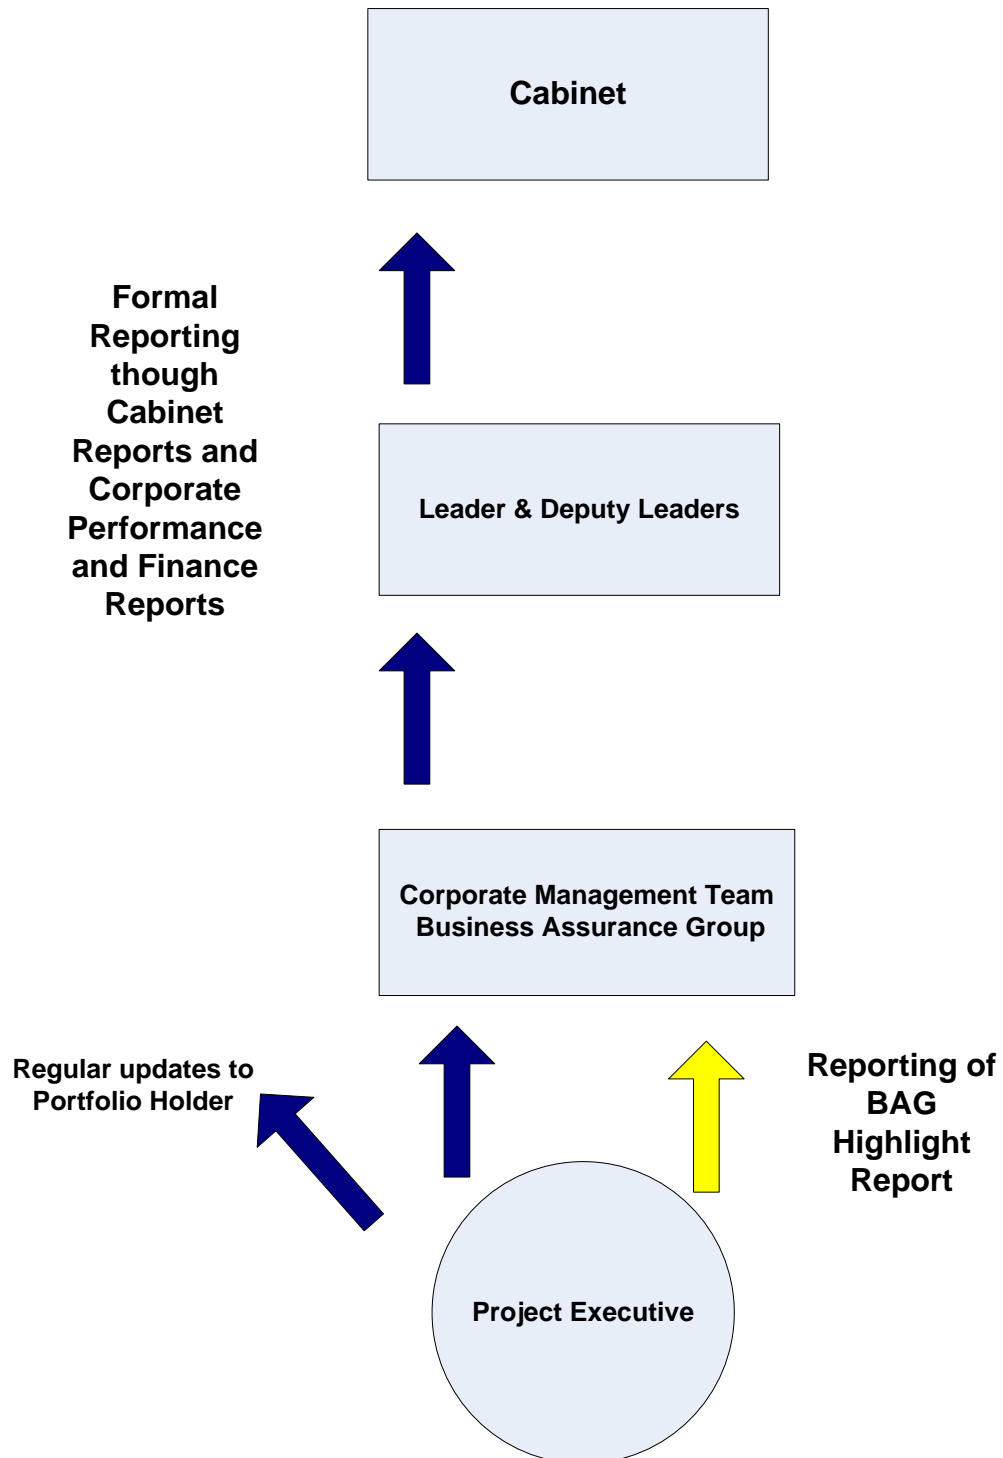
Cabinet

Formal Reporting though Cabinet Reports and Corporate Performance and Finance Reports

Leader & Deputy Leaders

Corporate Management Team
Business Assurance Group

Regular updates to Portfolio Holder

Reporting of BAG Highlight Report

Project Executive